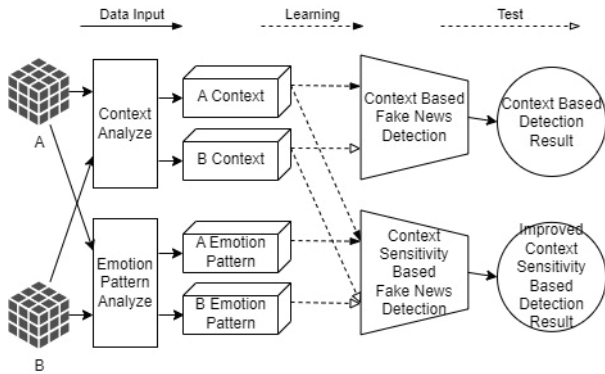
Data Input

Learning

Test

A

B

Context Analyze

Emotion Pattern Analyze

A Context

B Context

A Emotion Pattern

B Emotion Pattern

Context Based Fake News Detection

Context Sensitivity Based Fake News Detection

Context Based Detection Result

Improved Context Sensitivity Based Detection Result